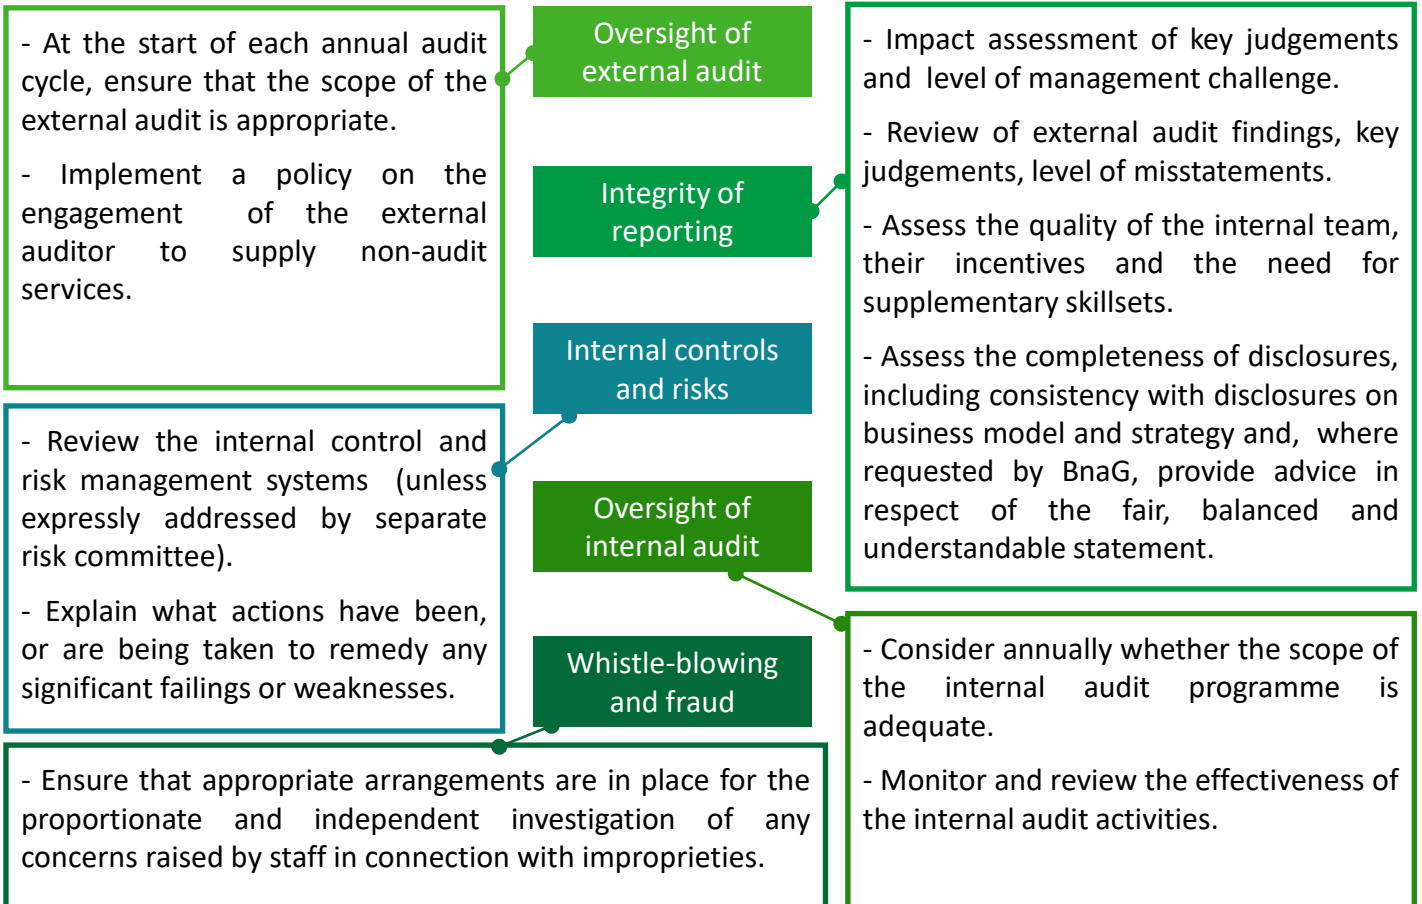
- At the start of each annual audit cycle, ensure that the scope of the external audit is appropriate.

- Implement a policy on the engagement of the external auditor to supply non-audit services.

Oversight of external audit

Integrity of reporting

Internal controls and risks

Oversight of internal audit

Whistle-blowing and fraud

- Impact assessment of key judgements and level of management challenge.

- Review of external audit findings, key judgements, level of misstatements.

- Assess the quality of the internal team, their incentives and the need for supplementary skillsets.

- Assess the completeness of disclosures, including consistency with disclosures on business model and strategy and, where requested by BnaG, provide advice in respect of the fair, balanced and understandable statement.

- Review the internal control and risk management systems (unless expressly addressed by separate risk committee).

- Explain what actions have been, or are being taken to remedy any significant failings or weaknesses.

- Consider annually whether the scope of the internal audit programme is adequate.

- Monitor and review the effectiveness of the internal audit activities.

- Ensure that appropriate arrangements are in place for the proportionate and independent investigation of any concerns raised by staff in connection with improprieties.